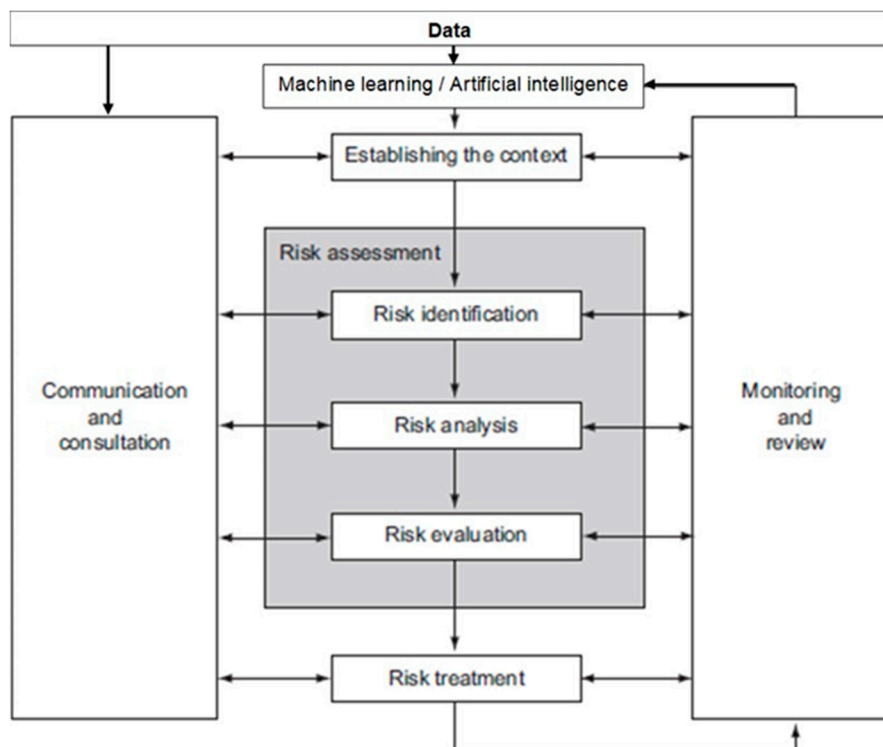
Data

Machine learning / Artificial intelligence

Establishing the context

Communication and consultation

Risk assessment

Risk identification

Risk analysis

Risk evaluation

Risk treatment

Monitoring and review